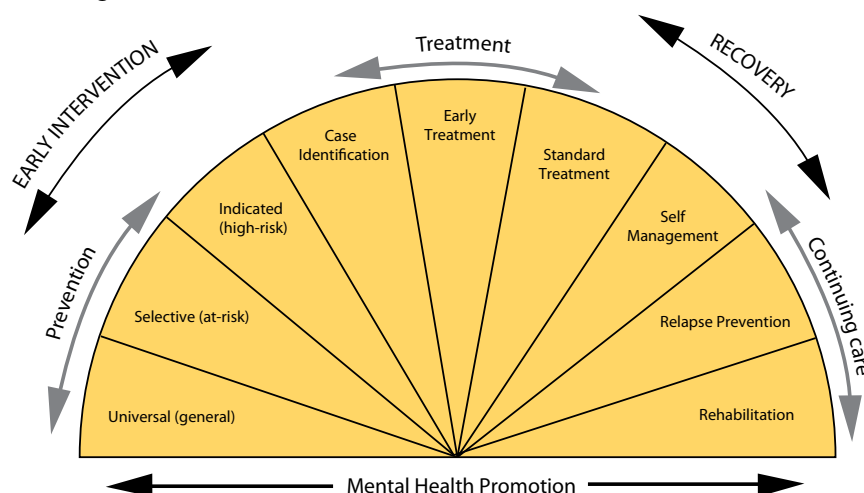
EARLY INTERVENTION

Prevention

Treatment

RECOVERY

Continuing care

Universal (general)

Selective (at-risk)

Indicated (high-risk)

Case Identification

Early Treatment

Standard Treatment

Self Management

Relapse Prevention

Rehabilitation

Mental Health Promotion